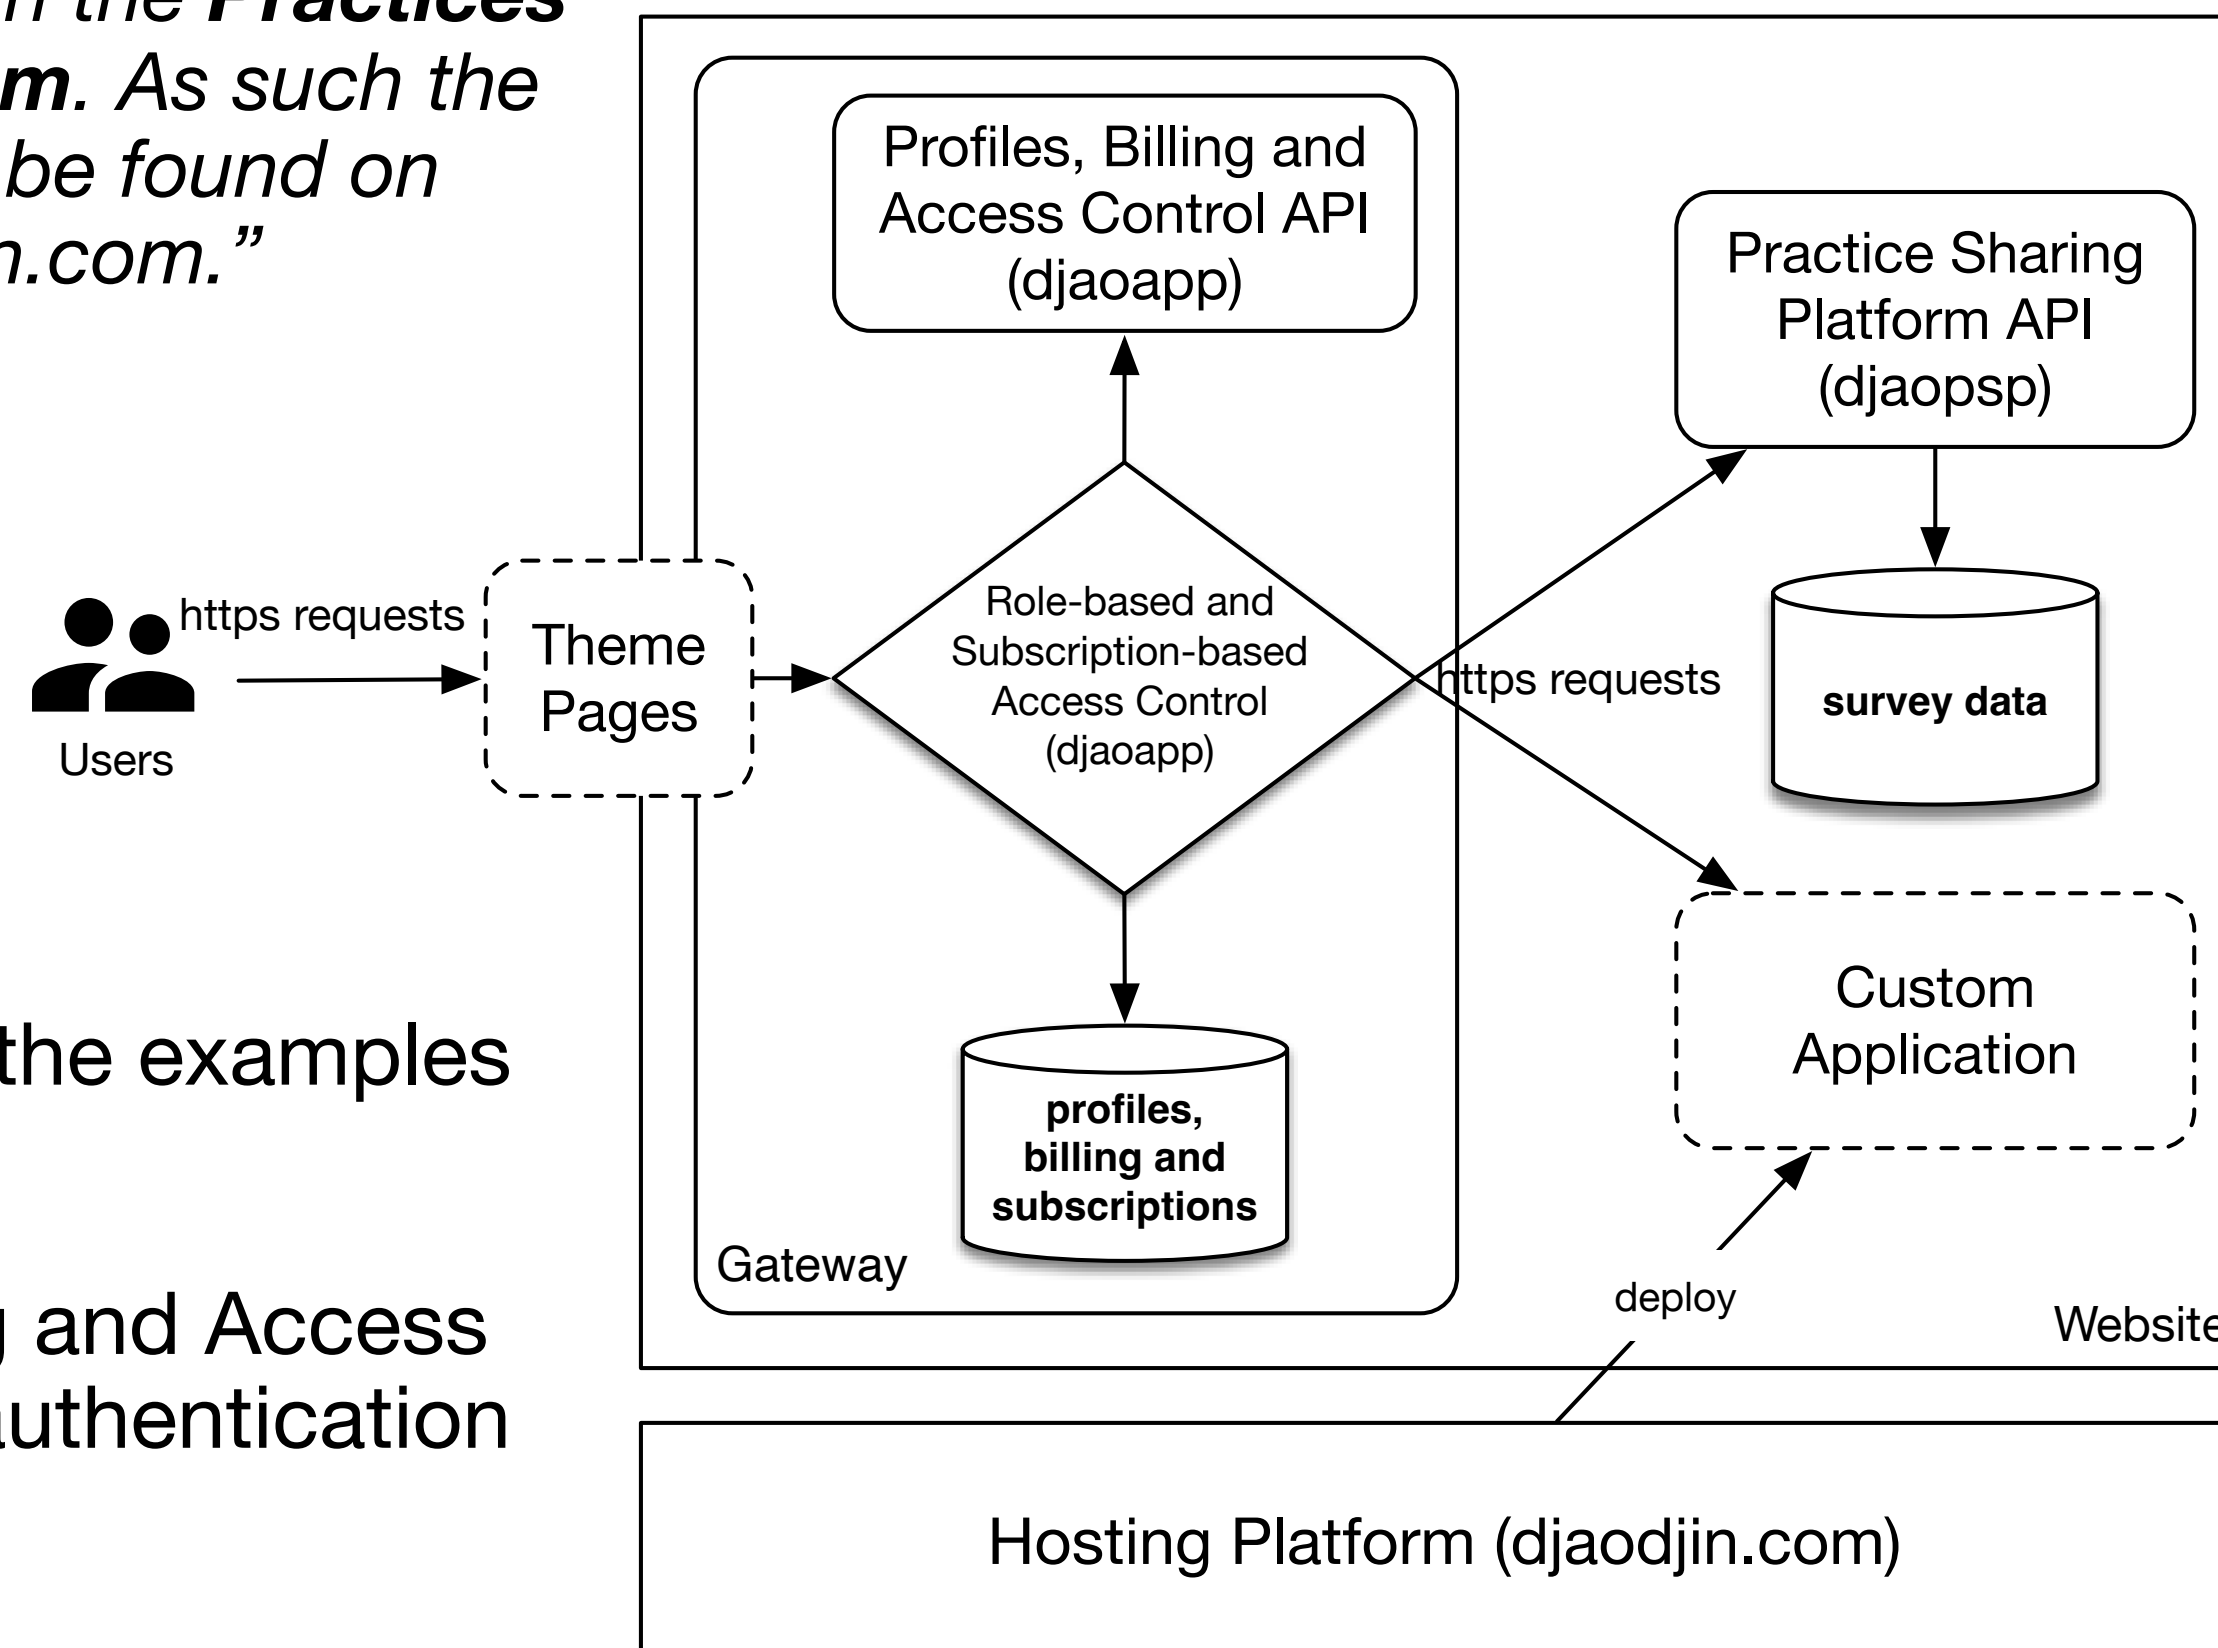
n the Practices
m. As such the
be found on
n.com."

the examples

g and Access
uthentication

Profiles, Billing and Access Control API (djaoapp)

Practice Sharing Platform API (djaopsp)

https requests

Users

Theme Pages

Role-based and Subscription-based Access Control (djaoapp)

https requests

survey data

Custom Application

profiles, billing and subscriptions

Gateway

deploy

Website

Hosting Platform (djaodjin.com)